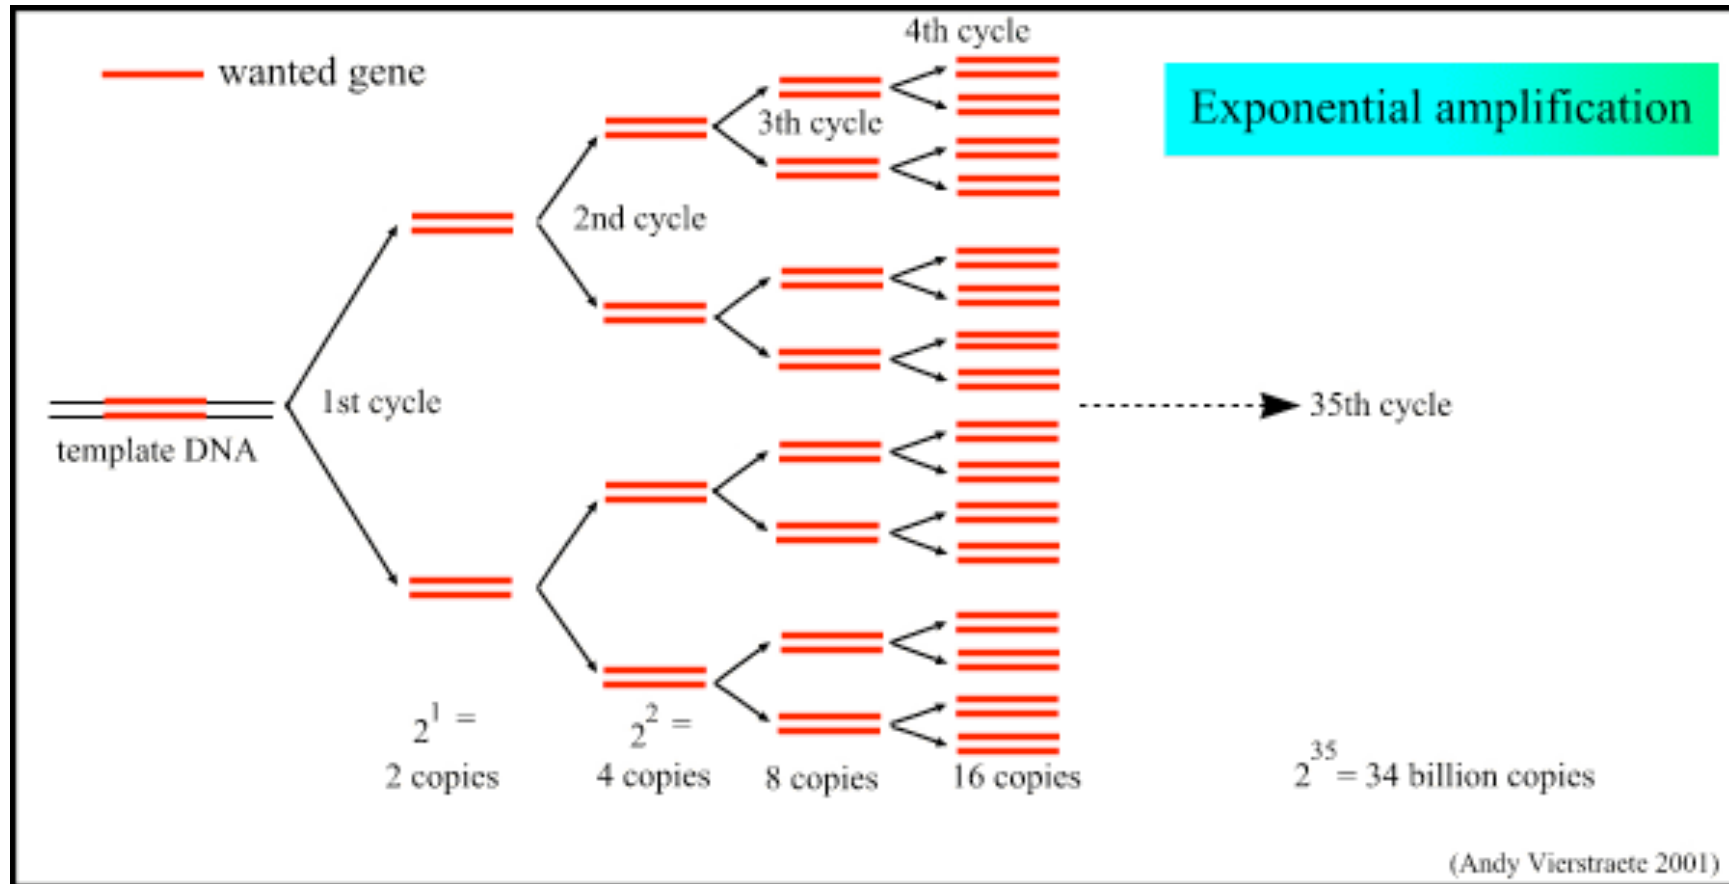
wanted gene

Exponential amplification

4th cycle

3th cycle

2nd cycle

1st cycle

template DNA

35th cycle

$2^1$ = 2 copies

$2^2$ = 4 copies

8 copies

16 copies

$2^{35}$ = 34 billion copies

(Andy Vierstraete 2001)